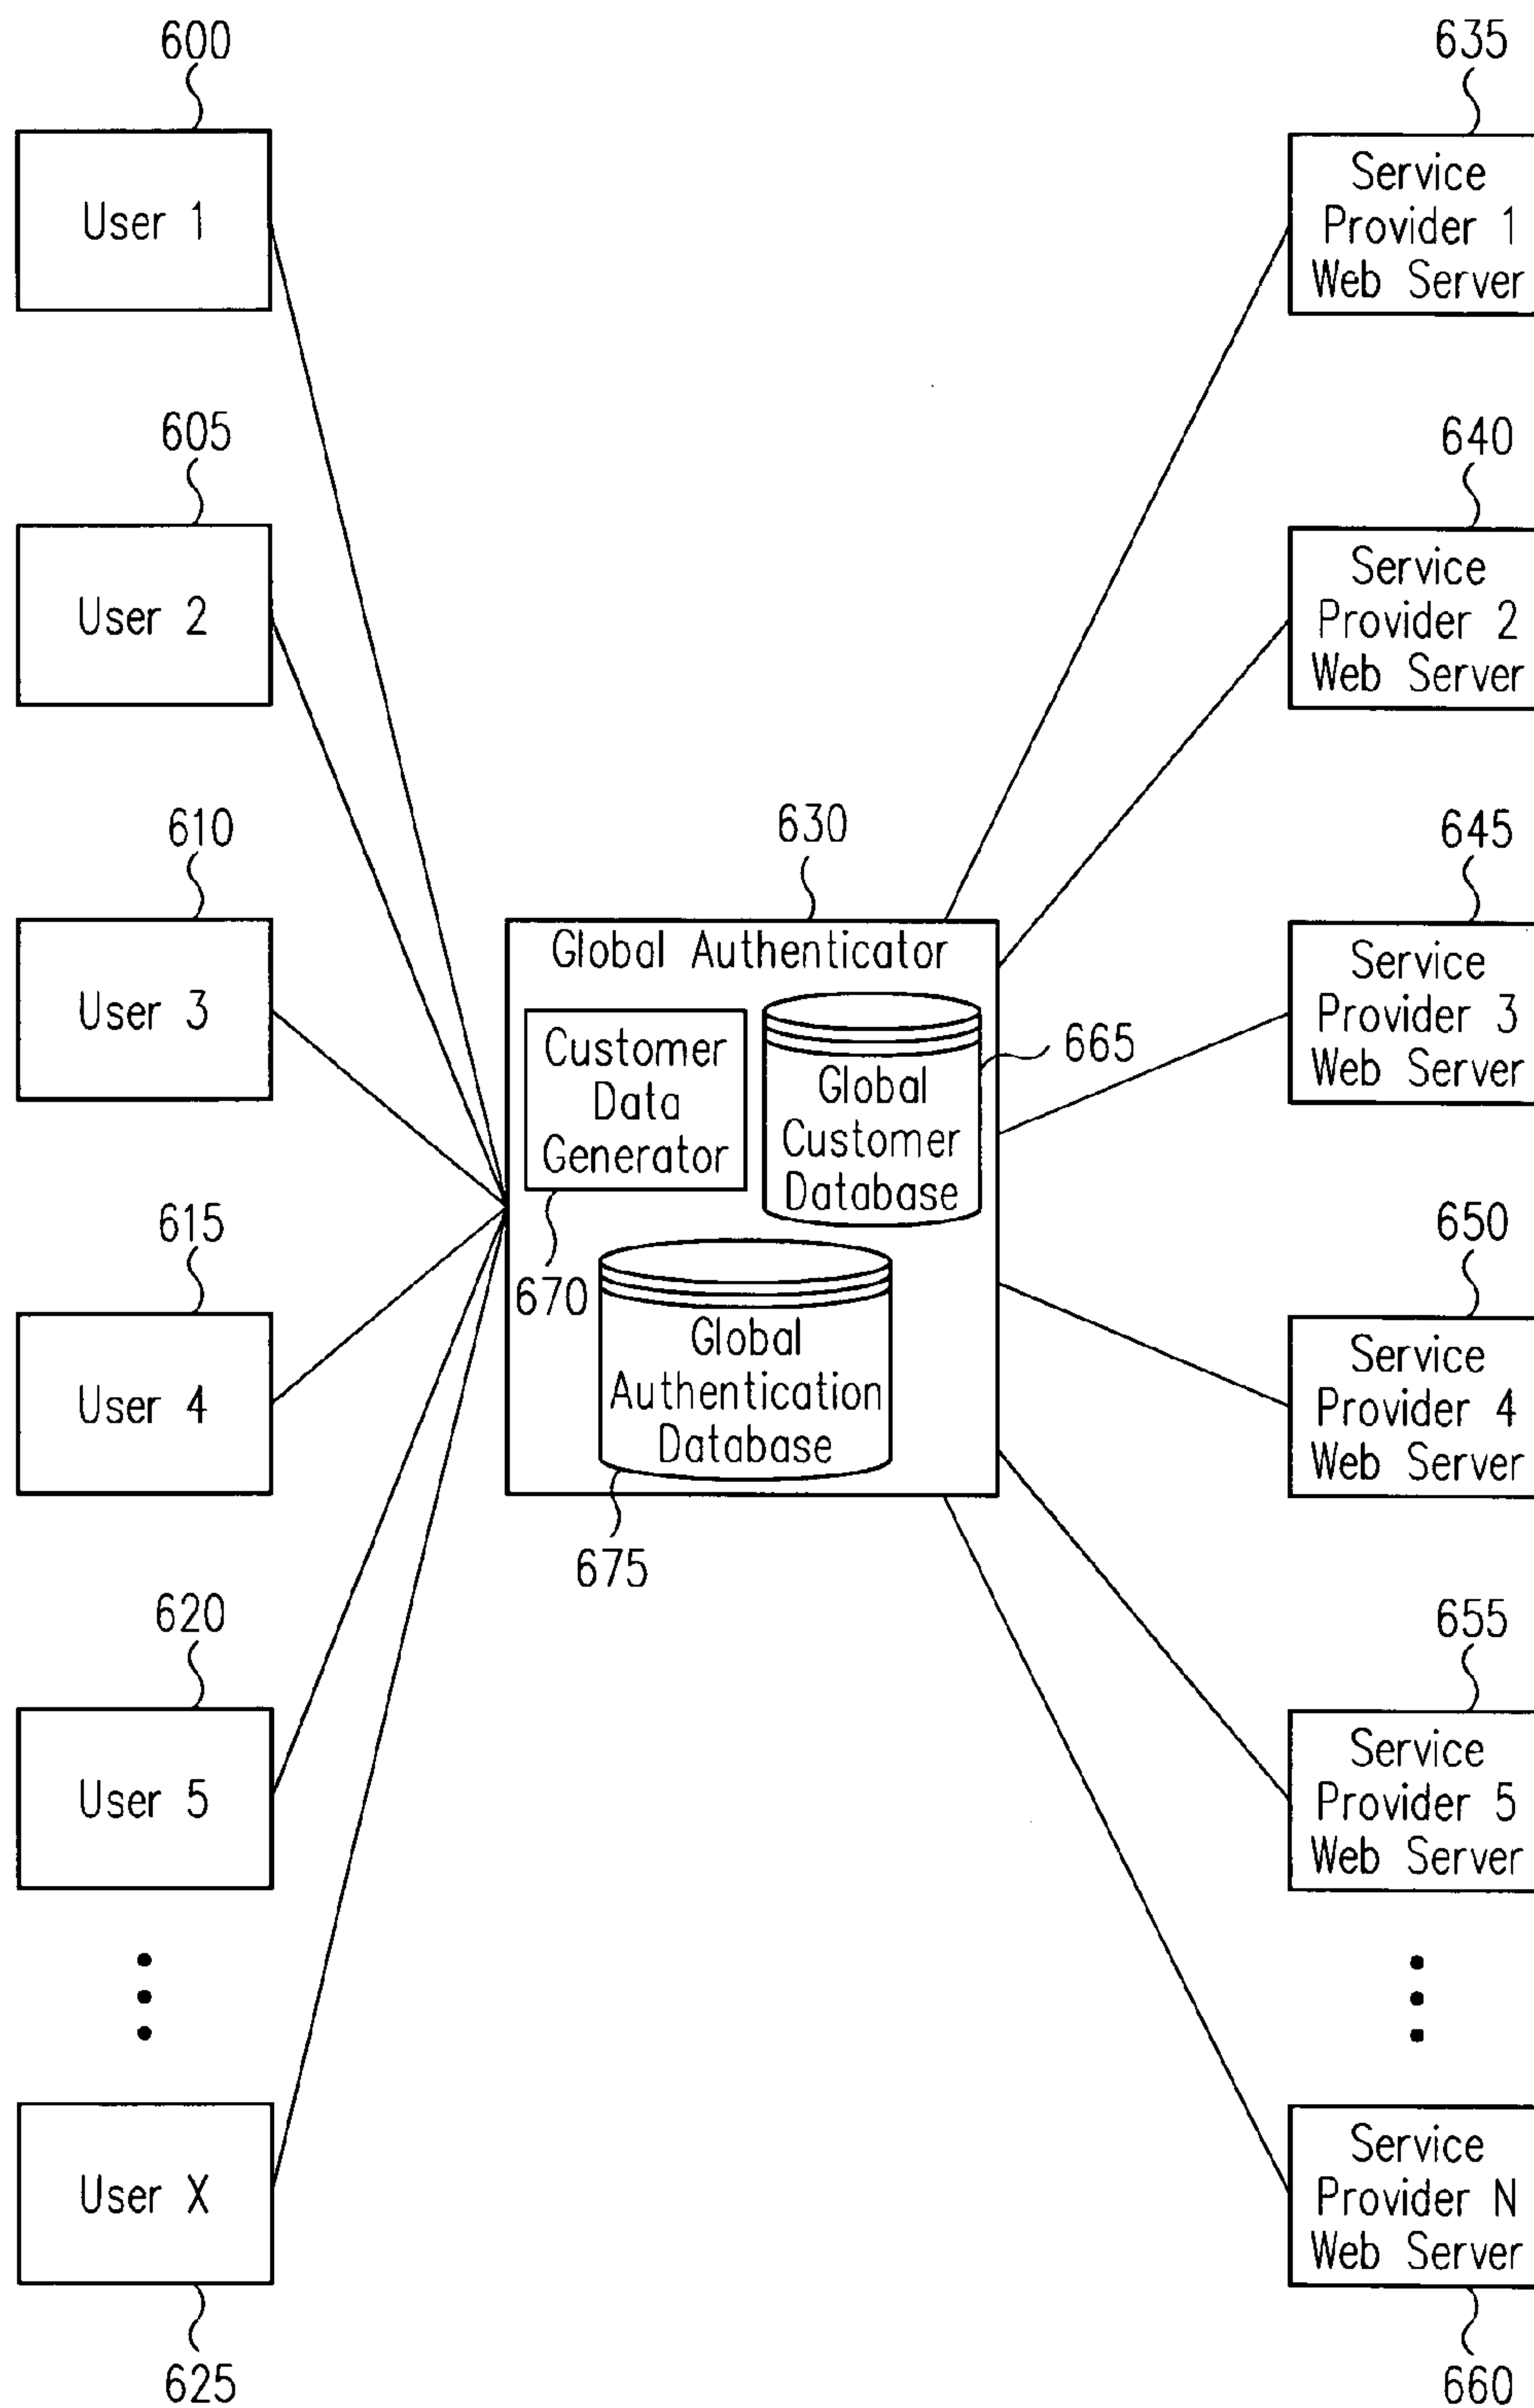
600
User 1

605
User 2

610
User 3

615
User 4

620
User 5

User X
625

630
Global Authenticator
Customer Data Generator
670
Global Customer Database
665
Global Authentication Database
675

635
Service Provider 1 Web Server

640
Service Provider 2 Web Server

645
Service Provider 3 Web Server

650
Service Provider 4 Web Server

655
Service Provider 5 Web Server

Service Provider N Web Server
660